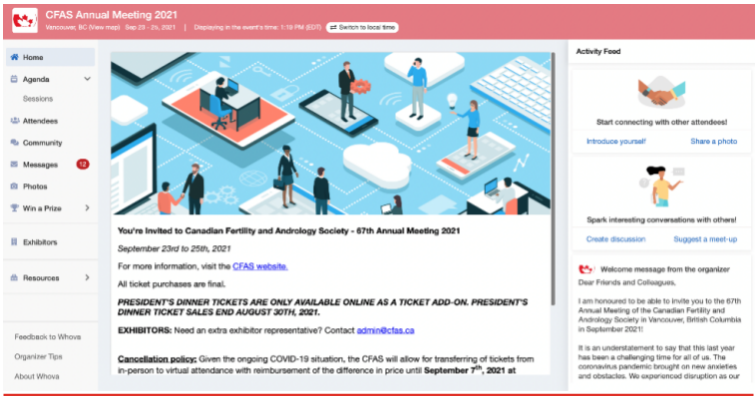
CFAS Annual Meeting 2021

Vancouver, BC (View map) Sep 23 - 25, 2021 | Displaying in the event's time: 1:19 PM (EDT) Switch to local time

Home
Agenda
Sessions
Attendees
Community
Messages 12
Photos
Win a Prize
Exhibitors
Resources

Feedback to Whova
Organizer Tips
About Whova

You're Invited to Canadian Fertility and Andrology Society - 67th Annual Meeting 2021

September 23rd to 25th, 2021

For more information, visit the CFAS website.

All ticket purchases are final.

PRESIDENT'S DINNER TICKETS ARE ONLY AVAILABLE ONLINE AS A TICKET ADD-ON. PRESIDENT'S DINNER TICKET SALES END AUGUST 30TH, 2021.

EXHIBITORS: Need an extra exhibitor representative? Contact admin@cfas.ca

Cancellation policy: Given the ongoing COVID-19 situation, the CFAS will allow for transferring of tickets from in-person to virtual attendance with reimbursement of the difference in price until September 7th, 2021 at

Activity Feed

Start connecting with other attendees!

Introduce yourself! Share a photo

Spark interesting conversations with others!

Create discussion Suggest a meet-up

Welcome message from the organizer

Dear Friends and Colleagues,

I am honoured to be able to invite you to the 67th Annual Meeting of the Canadian Fertility and Andrology Society in Vancouver, British Columbia in September 2021!

It is an understatement to say that this last year has been a challenging time for all of us. The coronavirus pandemic brought on new anxieties and obstacles. We experienced disruption as our